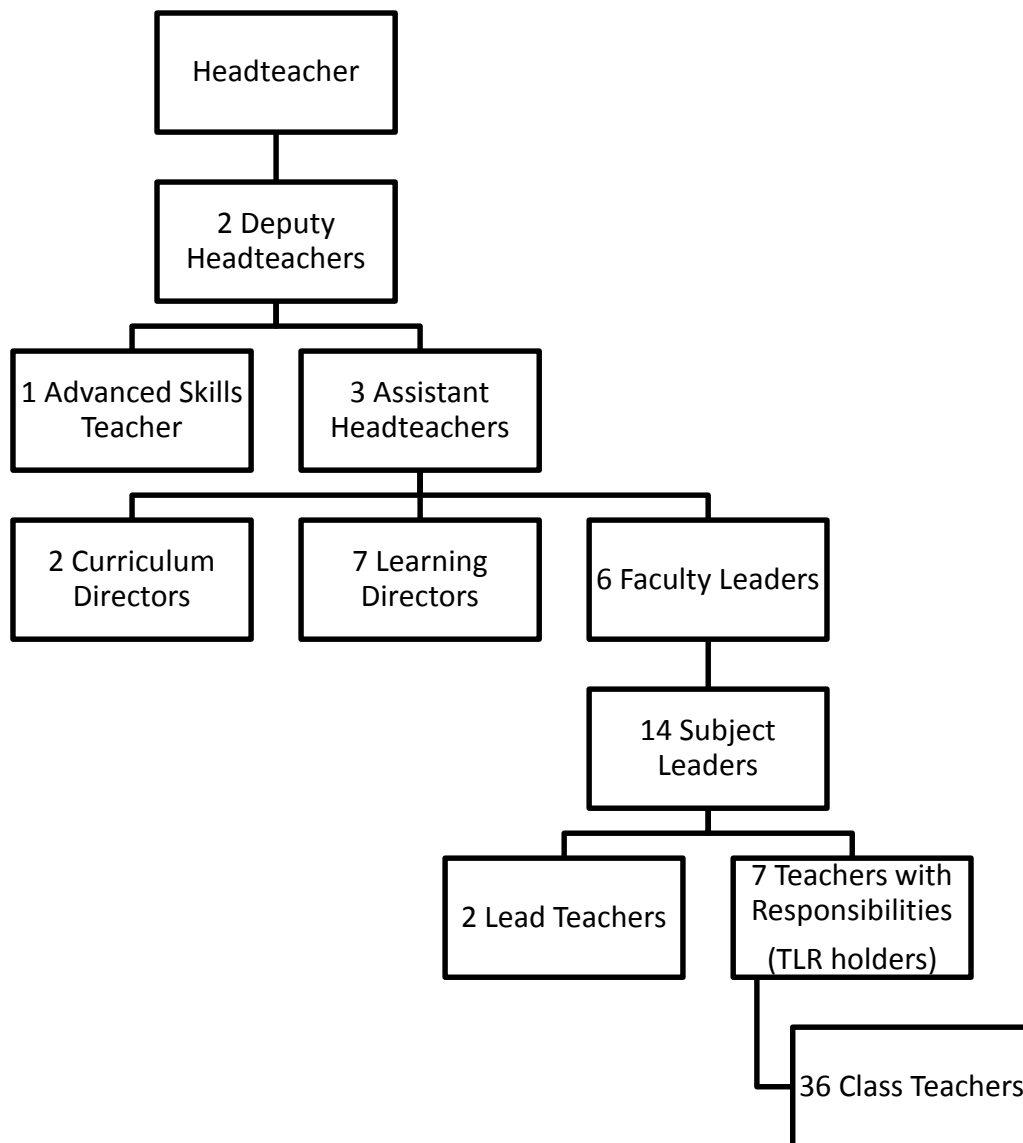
Headteacher

2 Deputy Headteachers

1 Advanced Skills Teacher

3 Assistant Headteachers

2 Curriculum Directors

7 Learning Directors

6 Faculty Leaders

14 Subject Leaders

2 Lead Teachers

7 Teachers with Responsibilities (TLR holders)

36 Class Teachers